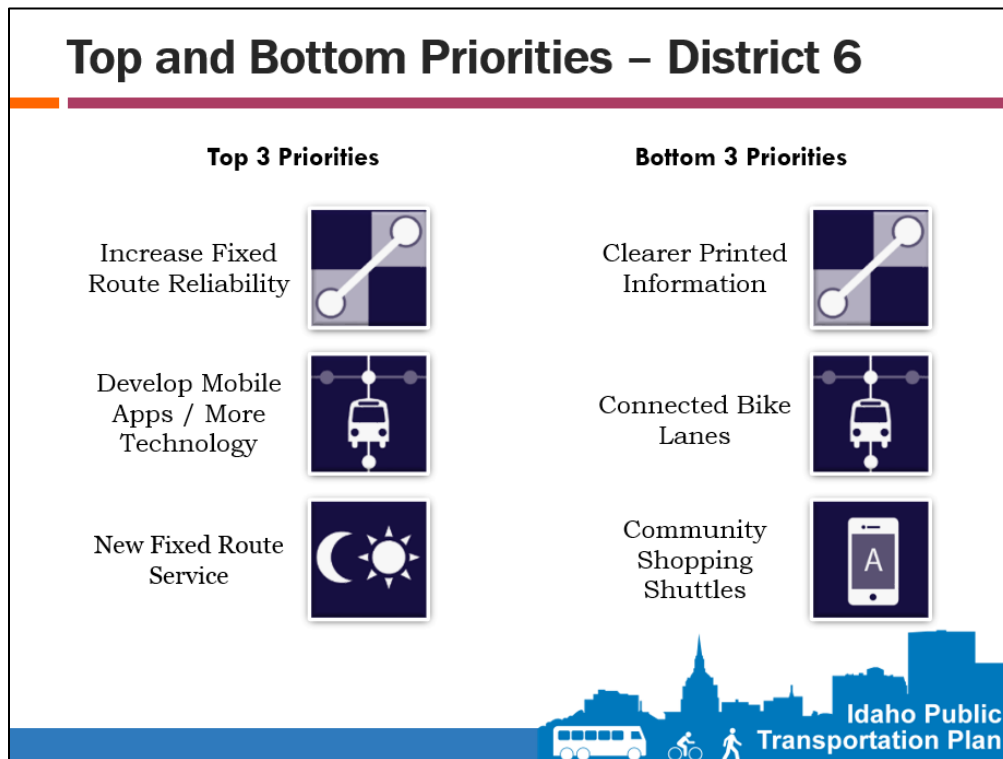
Top and Bottom Priorities – District 6

Top 3 Priorities

Increase Fixed Route Reliability

Develop Mobile Apps / More Technology

New Fixed Route Service

Bottom 3 Priorities

Clearer Printed Information

Connected Bike Lanes

Community Shopping Shuttles

A

Idaho Public Transportation Plan